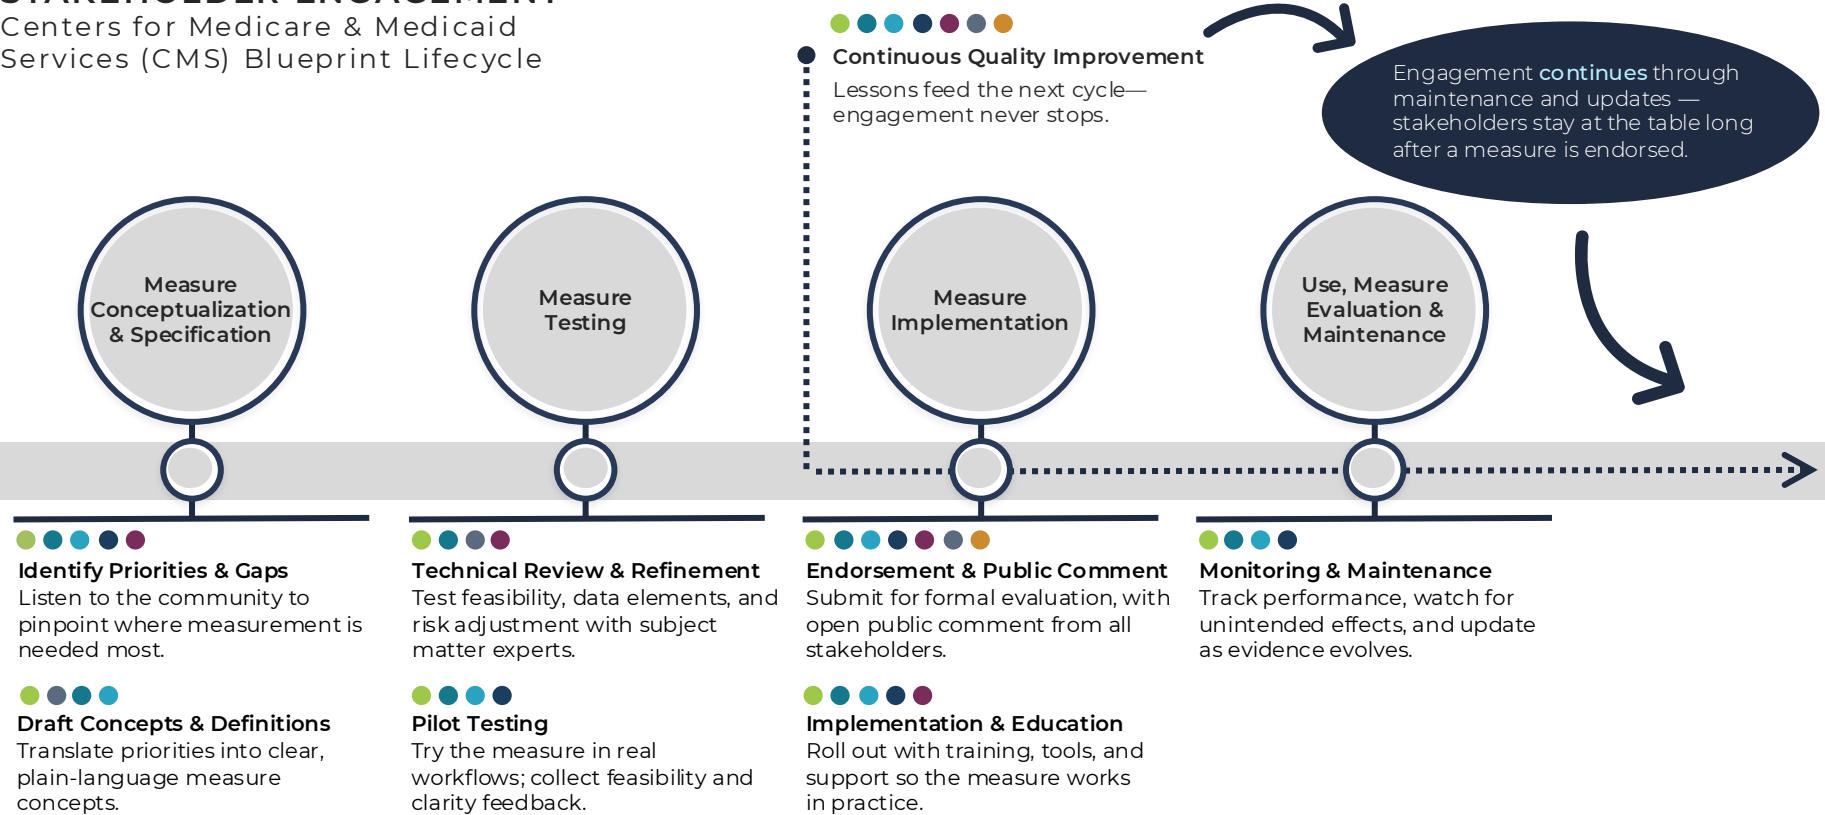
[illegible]
Centers for Medicare & Medicaid Services (CMS) Blueprint Lifecycle

Continuous Quality Improvement
Lessons feed the next cycle—engagement never stops.

Engagement continues through maintenance and updates — stakeholders stay at the table long after a measure is endorsed.

Measure Conceptualization & Specification

Measure Testing

Measure Implementation

Use, Measure Evaluation & Maintenance

Identify Priorities & Gaps
Listen to the community to pinpoint where measurement is needed most.

Draft Concepts & Definitions
Translate priorities into clear, plain-language measure concepts.

Technical Review & Refinement
Test feasibility, data elements, and risk adjustment with subject matter experts.

Pilot Testing
Try the measure in real workflows; collect feasibility and clarity feedback.

Endorsement & Public Comment
Submit for formal evaluation, with open public comment from all stakeholders.

Implementation & Education
Roll out with training, tools, and support so the measure works in practice.

Monitoring & Maintenance
Track performance, watch for unintended effects, and update as evidence evolves.